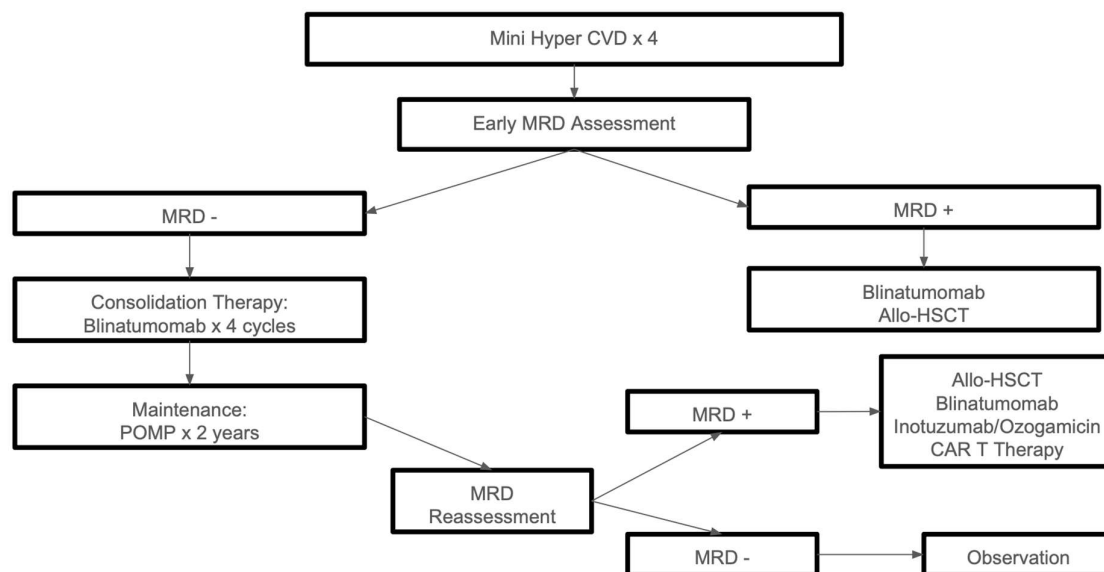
Mini Hyper CVD x 4

Early MRD Assessment

MRD -

MRD +

Consolidation Therapy:
Blinatumomab x 4 cycles

Blinatumomab
Allo-HSCT

Maintenance:
POMP x 2 years

MRD +

Allo-HSCT
Blinatumomab
Inotuzumab/Ozogamicin
CAR T Therapy

MRD
Reassessment

MRD -

Observation